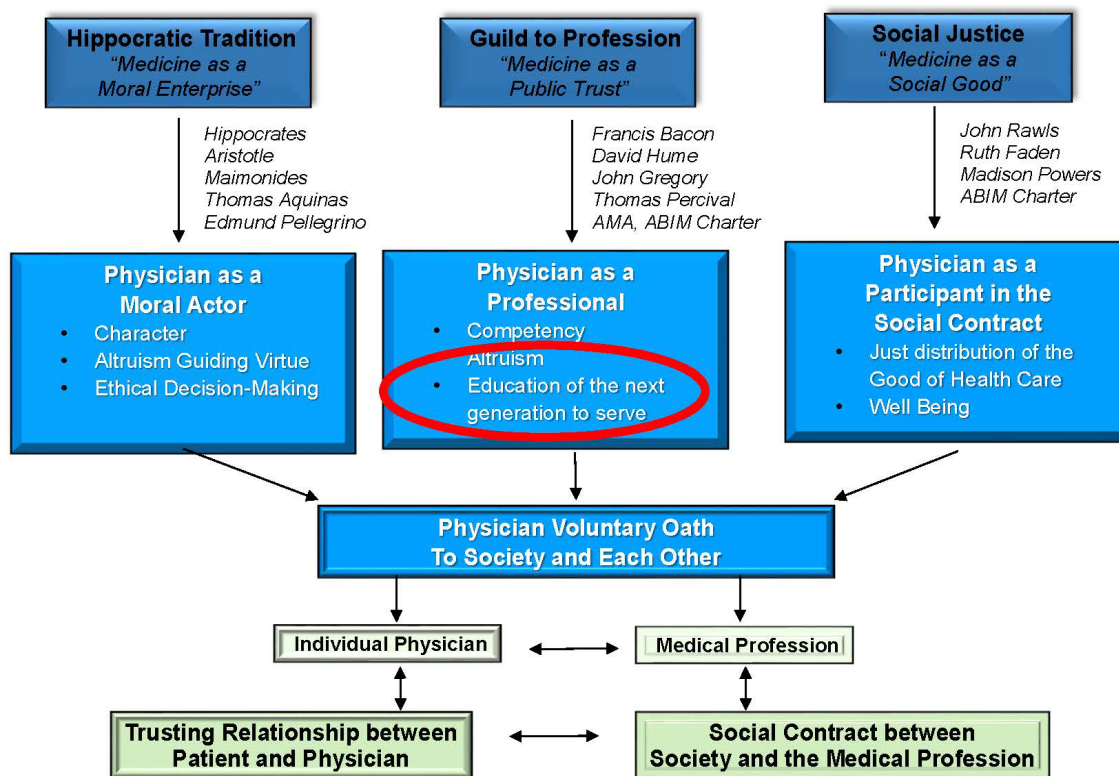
Hippocratic Tradition
"Medicine as a Moral Enterprise"

Hippocrates
Aristotle
Maimonides
Thomas Aquinas
Edmund Pellegrino

Physician as a Moral Actor
- Character
- Altruism Guiding Virtue
- Ethical Decision-Making

Guild to Profession
"Medicine as a Public Trust"

Francis Bacon
David Hume
John Gregory
Thomas Percival
AMA, ABIM Charter

Physician as a Professional
- Competency
- Altruism
- Education of the next generation to serve

Social Justice
"Medicine as a Social Good"

John Rawls
Ruth Faden
Madison Powers
ABIM Charter

Physician as a Participant in the Social Contract
- Just distribution of the Good of Health Care
- Well Being

Physician Voluntary Oath
To Society and Each Other

Individual Physician

Medical Profession

Trusting Relationship between Patient and Physician

Social Contract between Society and the Medical Profession